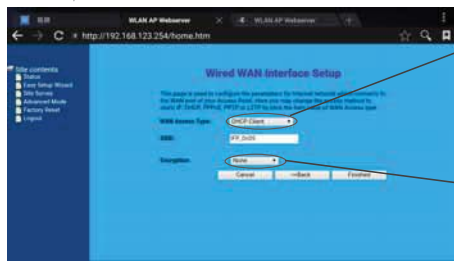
WLAN AP Webserver
WLAN AP Webserver
http://192.168.123.254/home.htm

Site contents:
Status
Easy Setup Wizard
Site Survey
Advanced Mode
Factory Reset
Logout

Wired WAN Interface Setup

This page is used to configure the parameters for Internet network which connects to the WAN port of your Access Point. Here you may change the access method to static IP, DHCP, PPPoE, PPTP or L2TP by click the item value of WAN Access type.

WAN Access Type: DHCP Client
SSID: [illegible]
Encryption: None
Cancel
<<Back
Finished